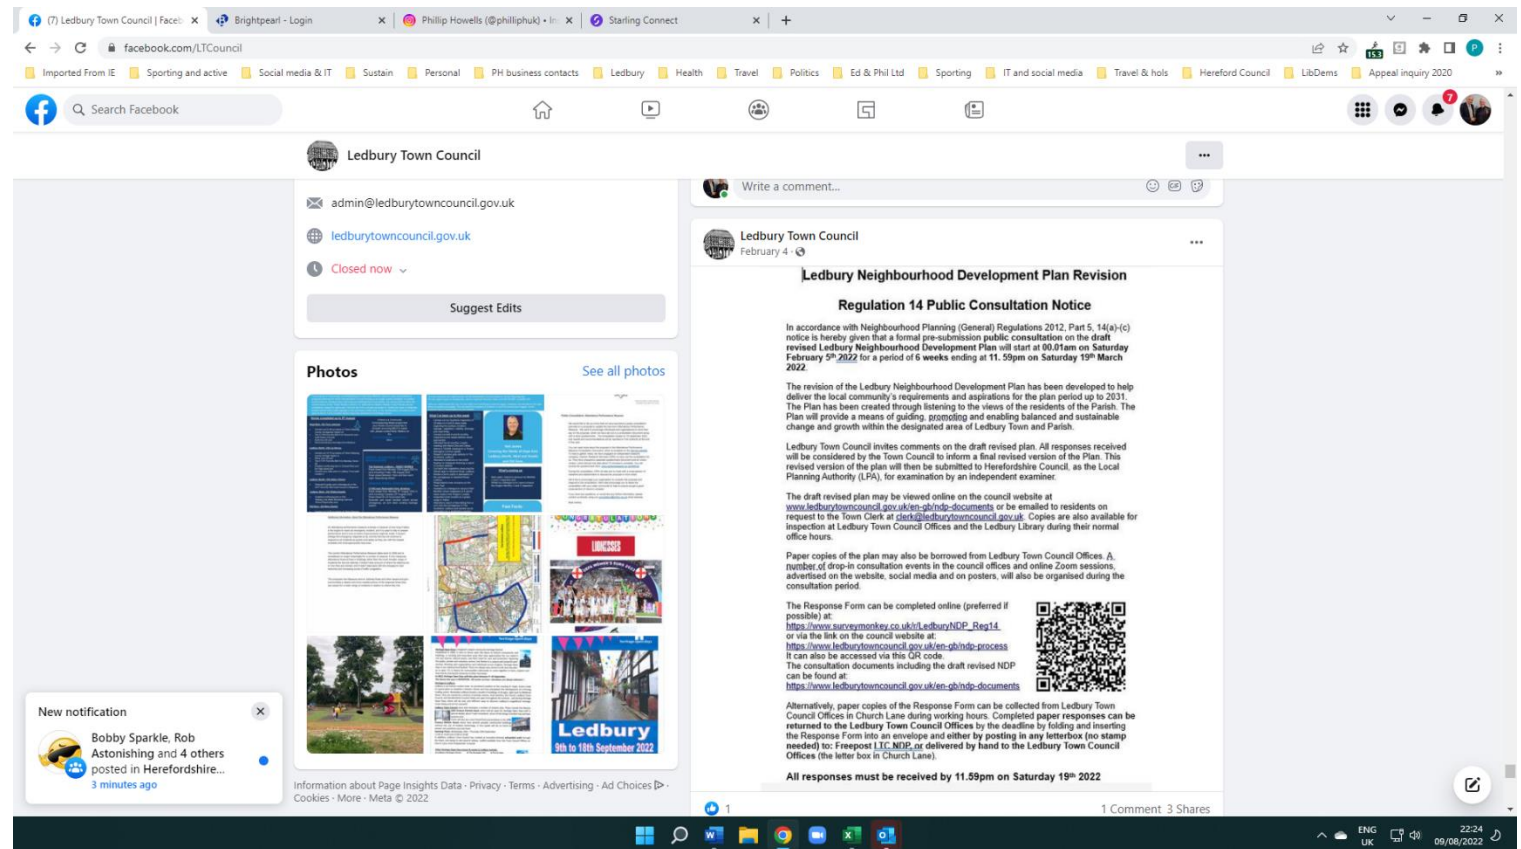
(7) Ledbury Town Council | Faceb ×
Brightpearl - Login ×
Phillip Howells (@philliphuk) • In ×
Starling Connect ×
+

facebook.com/LTCouncil

Imported From IE | Sporting and active | Social media & IT | Sustain | Personal | PH business contacts | Ledbury | Health | Travel | Politics | Ed & Phil Ltd | Sporting | IT and social media | Travel & hols | Hereford Council | LibDems | Appeal inquiry 2020

Search Facebook

Ledbury Town Council

admin@ledburytowncouncil.gov.uk

ledburytowncouncil.gov.uk

Closed now

Suggest Edits

Photos
See all photos

Ledbury
9th to 18th September 2022

New notification
Bobby Sparkle, Rob Astonishing and 4 others posted in Herefordshire...
3 minutes ago

Information about Page Insights Data · Privacy · Terms · Advertising · Ad Choices · Cookies · More · Meta © 2022

Write a comment...

Ledbury Town Council
February 4 ·

Ledbury Neighbourhood Development Plan Revision

Regulation 14 Public Consultation Notice

In accordance with Neighbourhood Planning (General) Regulations 2012, Part 5, 14(a)-(c) notice is hereby given that a formal pre-submission public consultation on the draft revised Ledbury Neighbourhood Development Plan will start at 00.01am on Saturday February 5th 2022 for a period of 6 weeks ending at 11. 59pm on Saturday 19th March 2022.

The revision of the Ledbury Neighbourhood Development Plan has been developed to help deliver the local community's requirements and aspirations for the plan period up to 2031. The Plan has been created through listening to the views of the residents of the Parish. The Plan will provide a means of guiding, promoting and enabling balanced and sustainable change and growth within the designated area of Ledbury Town and Parish.

Ledbury Town Council invites comments on the draft revised plan. All responses received will be considered by the Town Council to inform a final revised version of the Plan. This revised version of the plan will then be submitted to Herefordshire Council, as the Local Planning Authority (LPA), for examination by an independent examiner.

The draft revised plan may be viewed online on the council website at www.ledburytowncouncil.gov.uk/en-gb/ndp-documents or be emailed to residents on request to the Town Clerk at clerk@ledburytowncouncil.gov.uk. Copies are also available for inspection at Ledbury Town Council Offices and the Ledbury Library during their normal office hours.

Paper copies of the plan may also be borrowed from Ledbury Town Council Offices. A number of drop-in consultation events in the council offices and online Zoom sessions, advertised on the website, social media and on posters, will also be organised during the consultation period.

The Response Form can be completed online (preferred if possible) at: https://www.surveymonkey.co.uk/r/LedburyNDP_Reg14 or via the link on the council website at: https://www.ledburytowncouncil.gov.uk/en-gb/ndp-process
It can also be accessed via this QR code.
The consultation documents including the draft revised NDP can be found at: https://www.ledburytowncouncil.gov.uk/en-gb/ndp-documents

Alternatively, paper copies of the Response Form can be collected from Ledbury Town Council Offices in Church Lane during working hours. Completed paper responses can be returned to the Ledbury Town Council Offices by the deadline by folding and inserting the Response Form into an envelope and either by posting in any letterbox (no stamp needed) to: Freepost LTC NDP or delivered by hand to the Ledbury Town Council Offices (the letter box in Church Lane).

All responses must be received by 11.59pm on Saturday 19th 2022

1
1 Comment 3 Shares

ENG UK
22:24
09/08/2022